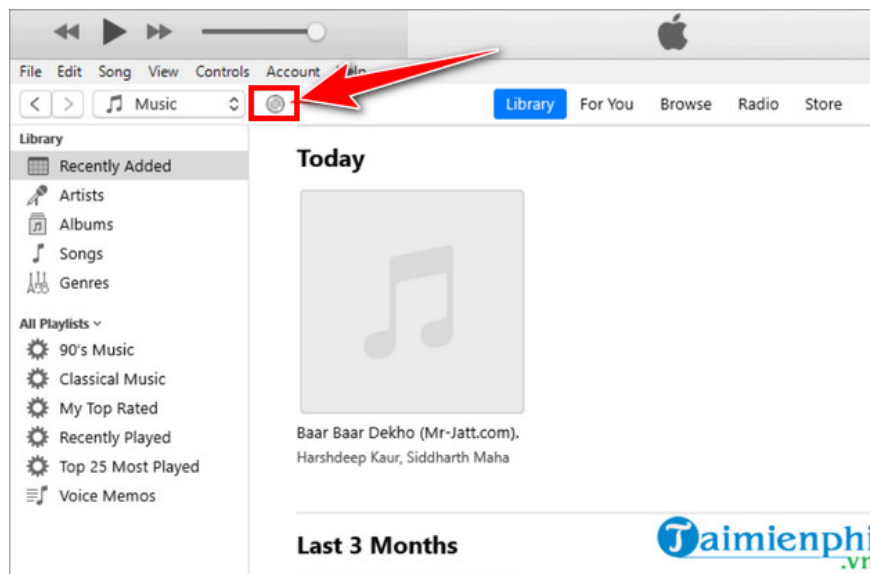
File Edit Song View Controls Account Help

Music

Library For You Browse Radio Store

Library
Recently Added
Artists
Albums
Songs
Genres

All Playlists
90's Music
Classical Music
My Top Rated
Recently Played
Top 25 Most Played
Voice Memos

Today

Baar Baar Dekho (Mr-Jatt.com).
Harshdeep Kaur, Siddharth Maha

Last 3 Months

Taimienphi.vn